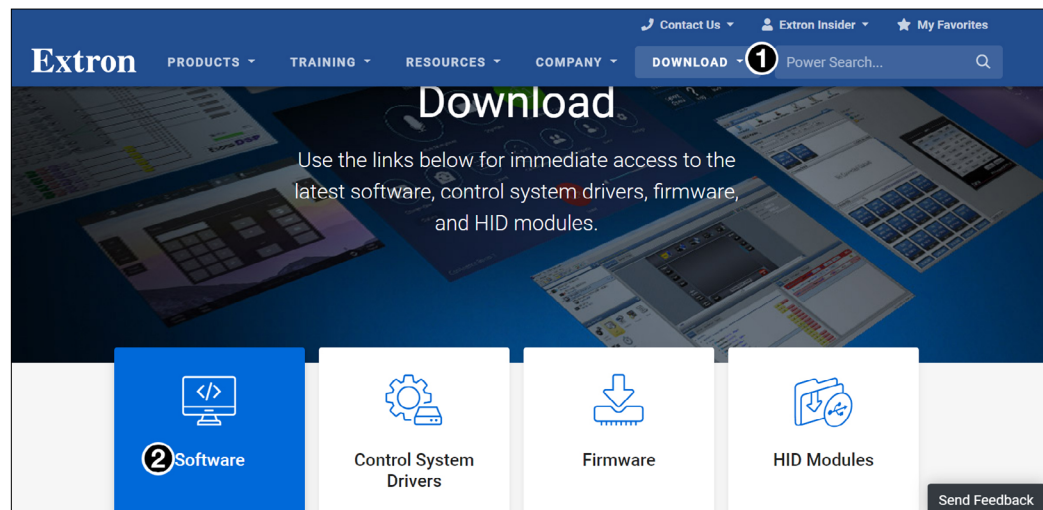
Contact Us ▾ Extron Insider ▾ My Favorites

Extron PRODUCTS ▾ TRAINING ▾ RESOURCES ▾ COMPANY ▾ DOWNLOAD ▾ 1 Power Search...

Download

Use the links below for immediate access to the latest software, control system drivers, firmware, and HID modules.

2 Software

Control System Drivers

Firmware

HID Modules

Send Feedback